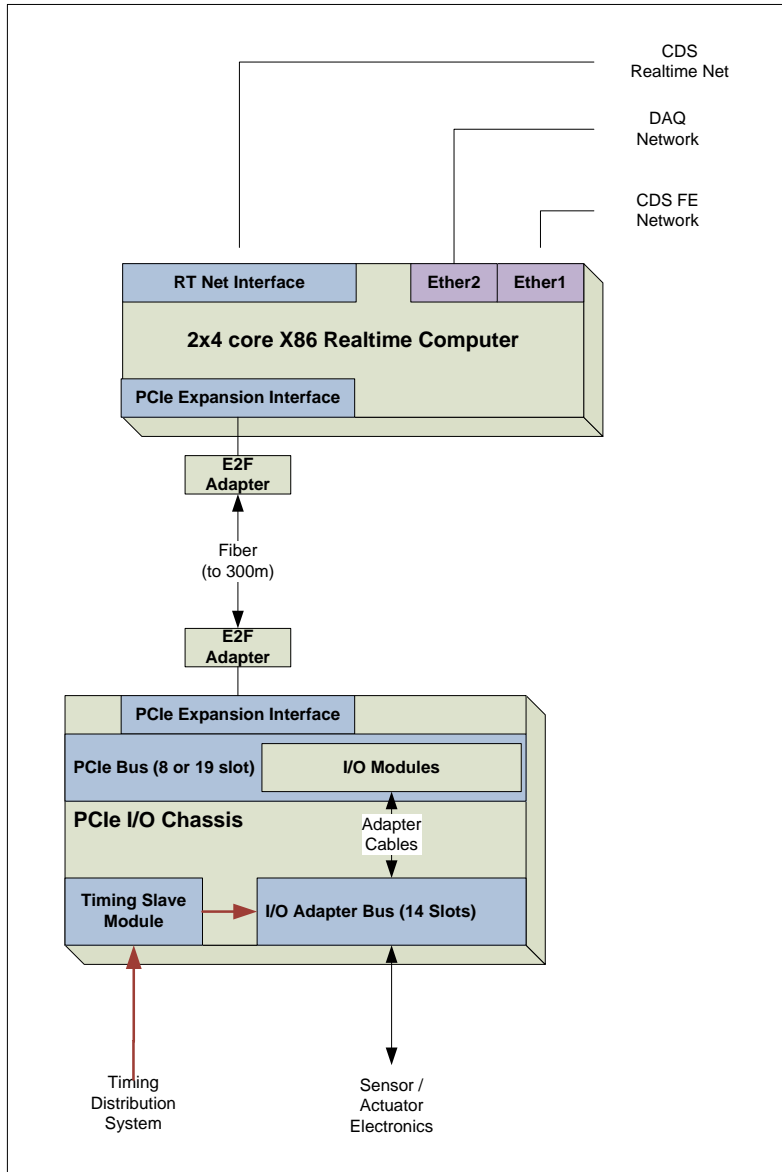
CDS
Realtime Net

DAQ
Network

CDS FE
Network

RT Net Interface

Ether2

Ether1

2x4 core X86 Realtime Computer

PCIe Expansion Interface

E2F
Adapter

Fiber
(to 300m)

E2F
Adapter

PCIe Expansion Interface

PCIe Bus (8 or 19 slot)

I/O Modules

PCIe I/O Chassis

Adapter
Cables

Timing Slave
Module

I/O Adapter Bus (14 Slots)

Timing
Distribution
System

Sensor /
Actuator
Electronics